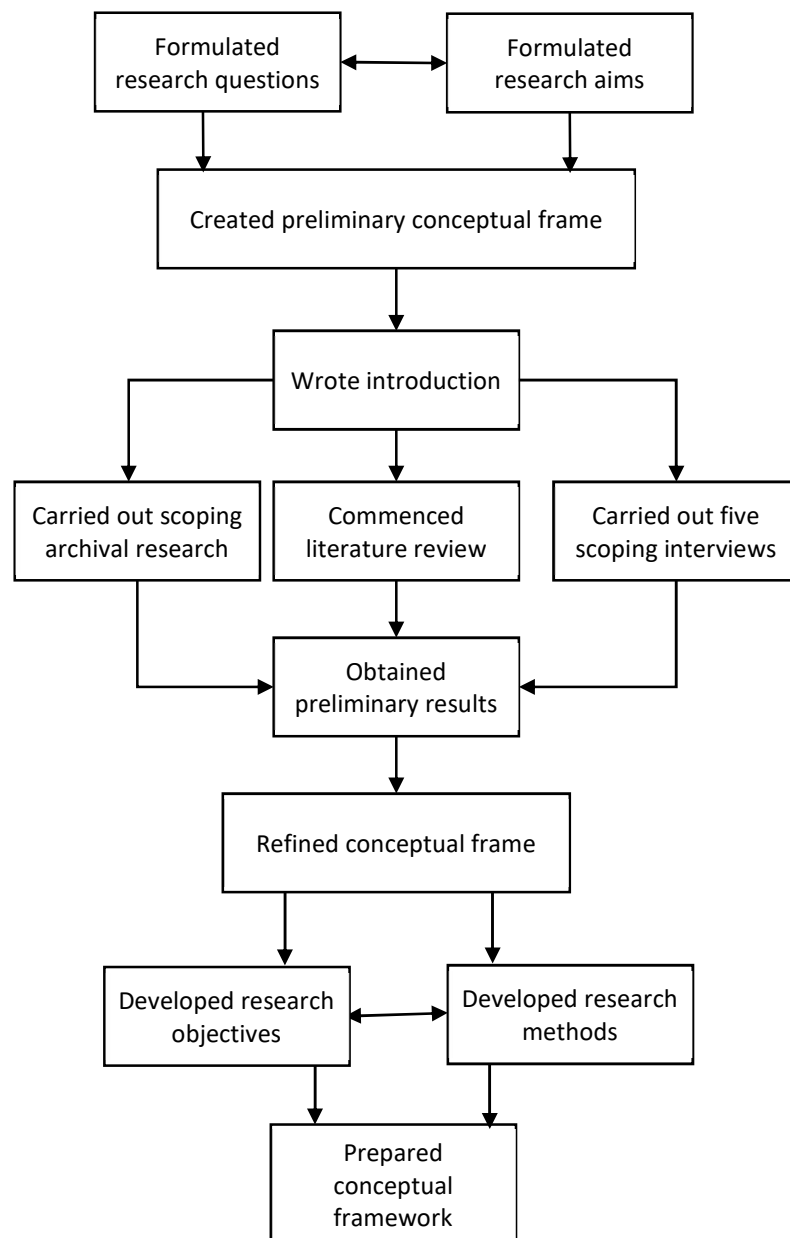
Formulated research questions

Formulated research aims

Created preliminary conceptual frame

Wrote introduction

Carried out scoping archival research

Commenced literature review

Carried out five scoping interviews

Obtained preliminary results

Refined conceptual frame

Developed research objectives

Developed research methods

Prepared conceptual framework